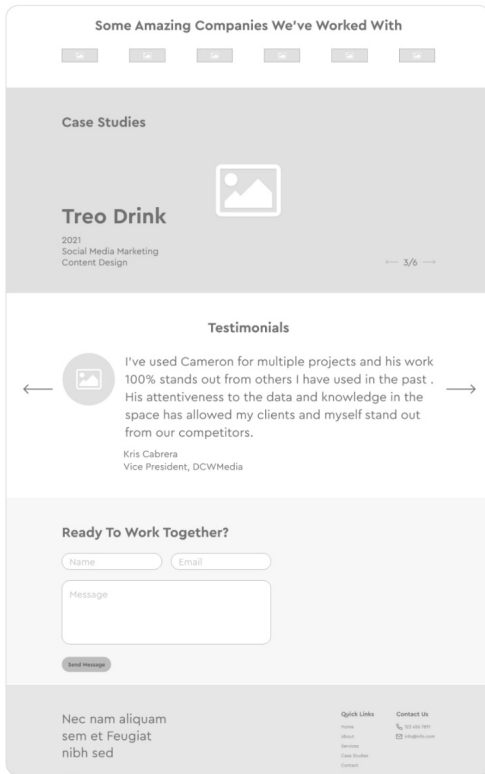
Some Amazing Companies We've Worked With

Case Studies

Treo Drink

2021
Social Media Marketing
Content Design

⟵ 3/6 ⟶

Testimonials

⟵

I've used Cameron for multiple projects and his work 100% stands out from others I have used in the past . His attentiveness to the data and knowledge in the space has allowed my clients and myself stand out from our competitors.

Kris Cabrera
Vice President, DCWMedia

⟶

Ready To Work Together?

Name

Email

Message

Send Message

Nec nam aliquam sem et Feugiat nibh sed

Quick Links
Home
About
Services
Case Studies
Contact

Contact Us
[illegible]
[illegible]